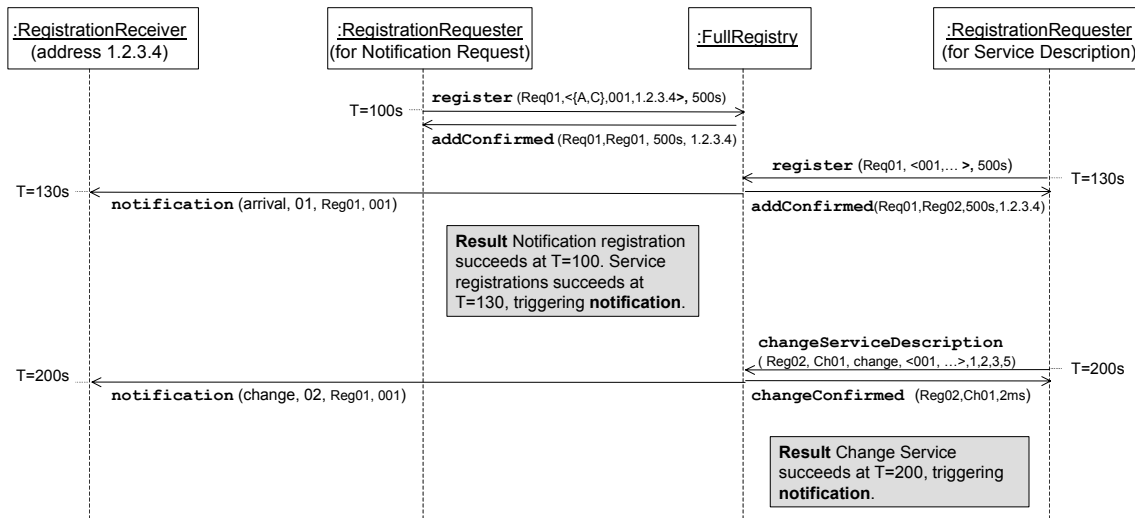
:RegistrationReceiver
(address 1.2.3.4)

:RegistrationRequester
(for Notification Request)

:FullRegistry

:RegistrationRequester
(for Service Description)

T=100s

register (Req01,<{A,C},001,1.2.3.4>, 500s)

addConfirmed (Req01,Reg01, 500s, 1.2.3.4)

register (Req01, <001,… >, 500s)

T=130s

T=130s

notification (arrival, 01, Reg01, 001)

addConfirmed(Req01,Reg02,500s,1.2.3.4)

**Result** Notification registration succeeds at T=100. Service registrations succeeds at T=130, triggering **notification**.

changeServiceDescription
( Reg02, Ch01, change, <001, …>,1,2,3,5)

T=200s

T=200s

notification (change, 02, Reg01, 001)

changeConfirmed (Reg02,Ch01,2ms)

**Result** Change Service succeeds at T=200, triggering **notification**.